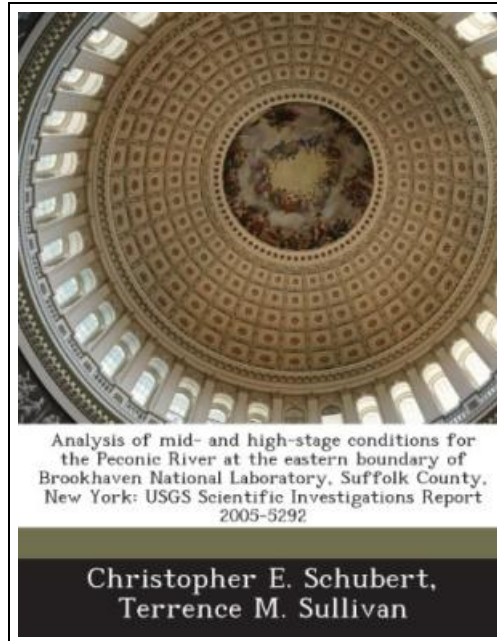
Analysis of mid- and high-stage conditions for the Peconic River at the eastern boundary of Brookhaven National Laboratory, Suffolk County, New York: USGS Scientific Investigations Report 2005-5292

Christopher E. Schubert, Terrence M. Sullivan